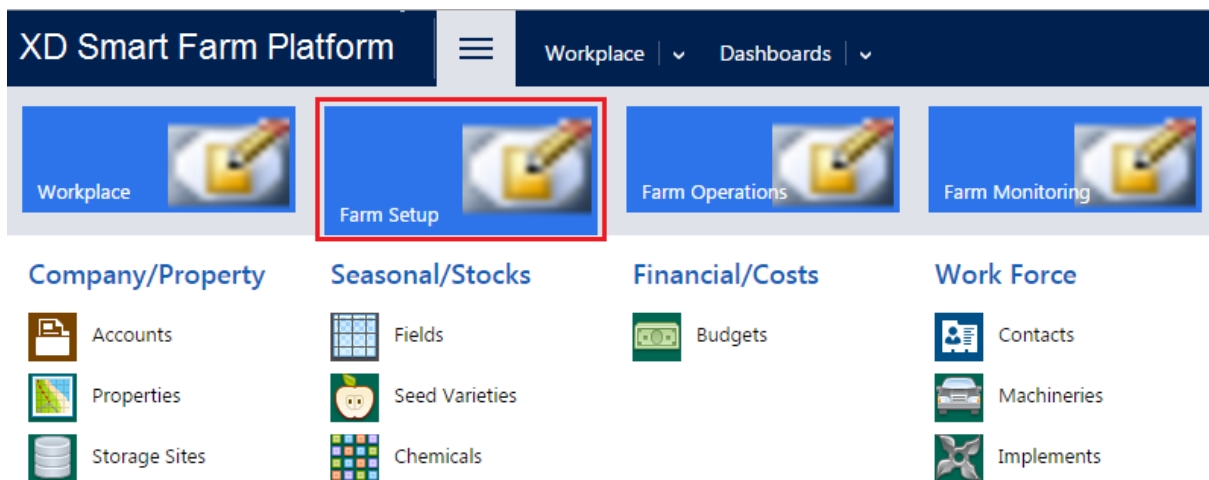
XD Smart Farm Platform

Workplace

Dashboards

Workplace

Farm Setup

Farm Operations

Farm Monitoring

Company/Property

Accounts

Properties

Storage Sites

Seasonal/Stocks

Fields

Seed Varieties

Chemicals

Financial/Costs

Budgets

Work Force

Contacts

Machineries

Implements